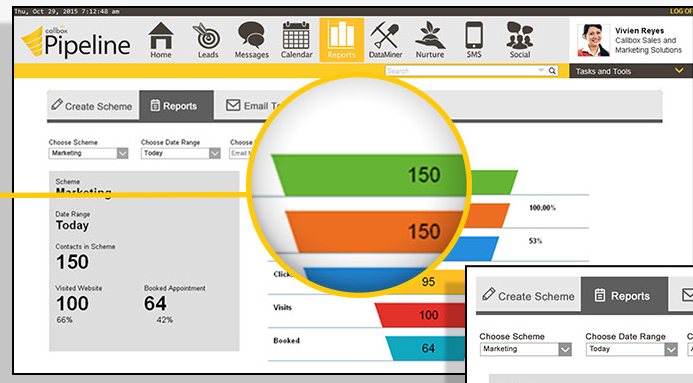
Thu, Oct 29, 2015 7:12:48 am
LOG O

callbox Pipeline

Home Leads Messages Calendar Reports DataMiner Nurture SMS Social

Vivien Reyes
Callbox Sales and Marketing Solutions

Search

Tasks and Tools

Create Scheme Reports Email Te

Choose Scheme
Marketing

Choose Date Range
Today

Choose
Email

Scheme
Marketing

Date Range
Today

Contacts in Scheme
150

Visited Website
100
66%

Booked Appointment
64
42%

150

150

100.00%

53%

Click

95

Visits

100

Booked

64

Create Scheme Reports

Choose Scheme
Marketing

Choose Date Range
Today